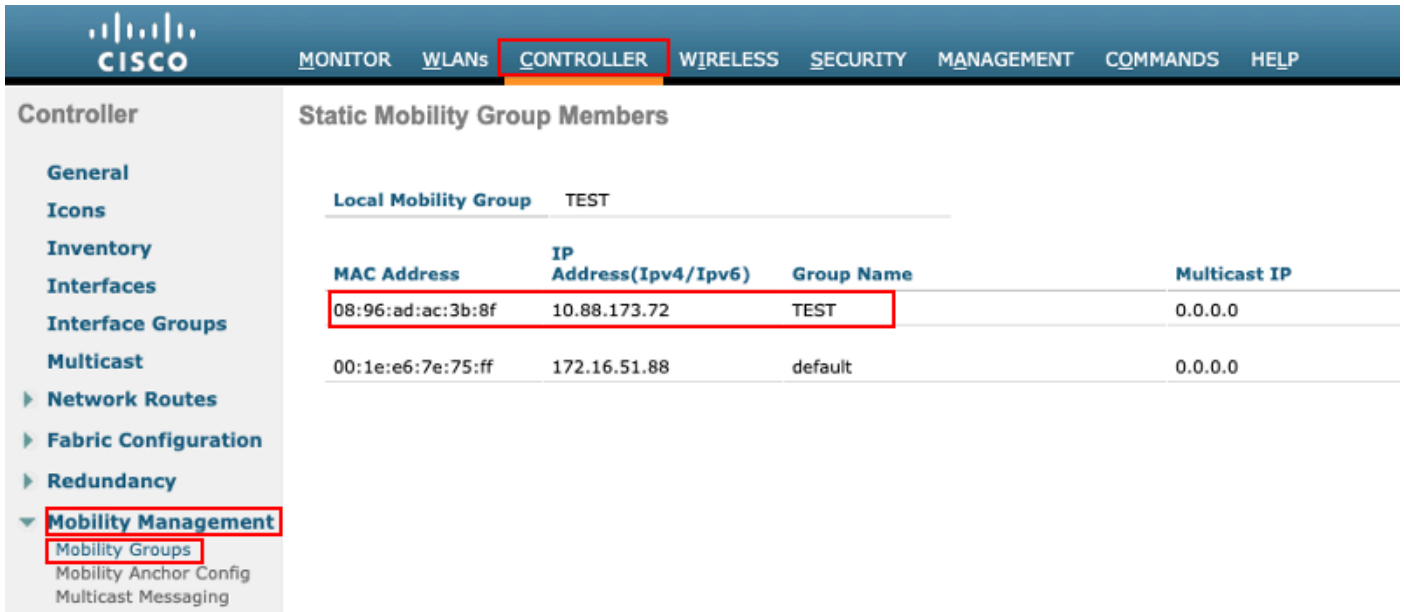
CISCO

MONITOR WLANs CONTROLLER WIRELESS SECURITY MANAGEMENT COMMANDS HELP

Controller

General
Icons
Inventory
Interfaces
Interface Groups
Multicast
Network Routes
Fabric Configuration
Redundancy
Mobility Management
Mobility Groups
Mobility Anchor Config
Multicast Messaging

Static Mobility Group Members

Local Mobility Group TEST

| MAC Address | IP Address(Ipv4/Ipv6) | Group Name | Multicast IP |
|---|---|---|---|
| 08:96:ad:ac:3b:8f | 10.88.173.72 | TEST | 0.0.0.0 |
| 00:1e:e6:7e:75:ff | 172.16.51.88 | default | 0.0.0.0 |